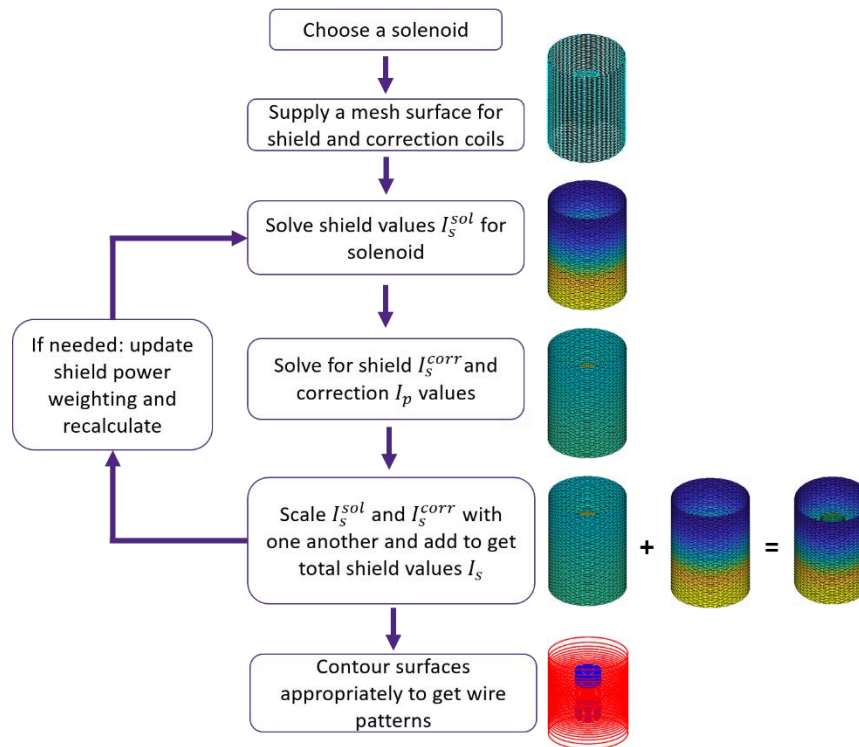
Choose a solenoid

Supply a mesh surface for shield and correction coils

Solve shield values $I_s^{sol}$ for solenoid

If needed: update shield power weighting and recalculate

Solve for shield $I_s^{corr}$ and correction $I_p$ values

Scale $I_s^{sol}$ and $I_s^{corr}$ with one another and add to get total shield values $I_s$

+

=

Contour surfaces appropriately to get wire patterns